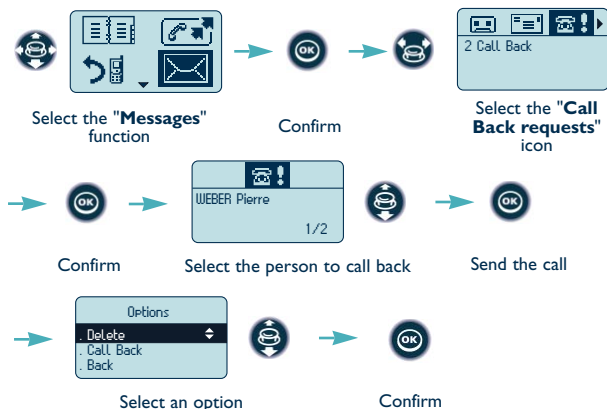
OK

OK

2 Call Back

Select the "**Messages**" function

Confirm

Select the "**Call Back requests**" icon

OK

WEBER Pierre

1/2

OK

Confirm

Select the person to call back

Send the call

Options

. Delete

. Call Back

. Back

OK

Select an option

Confirm